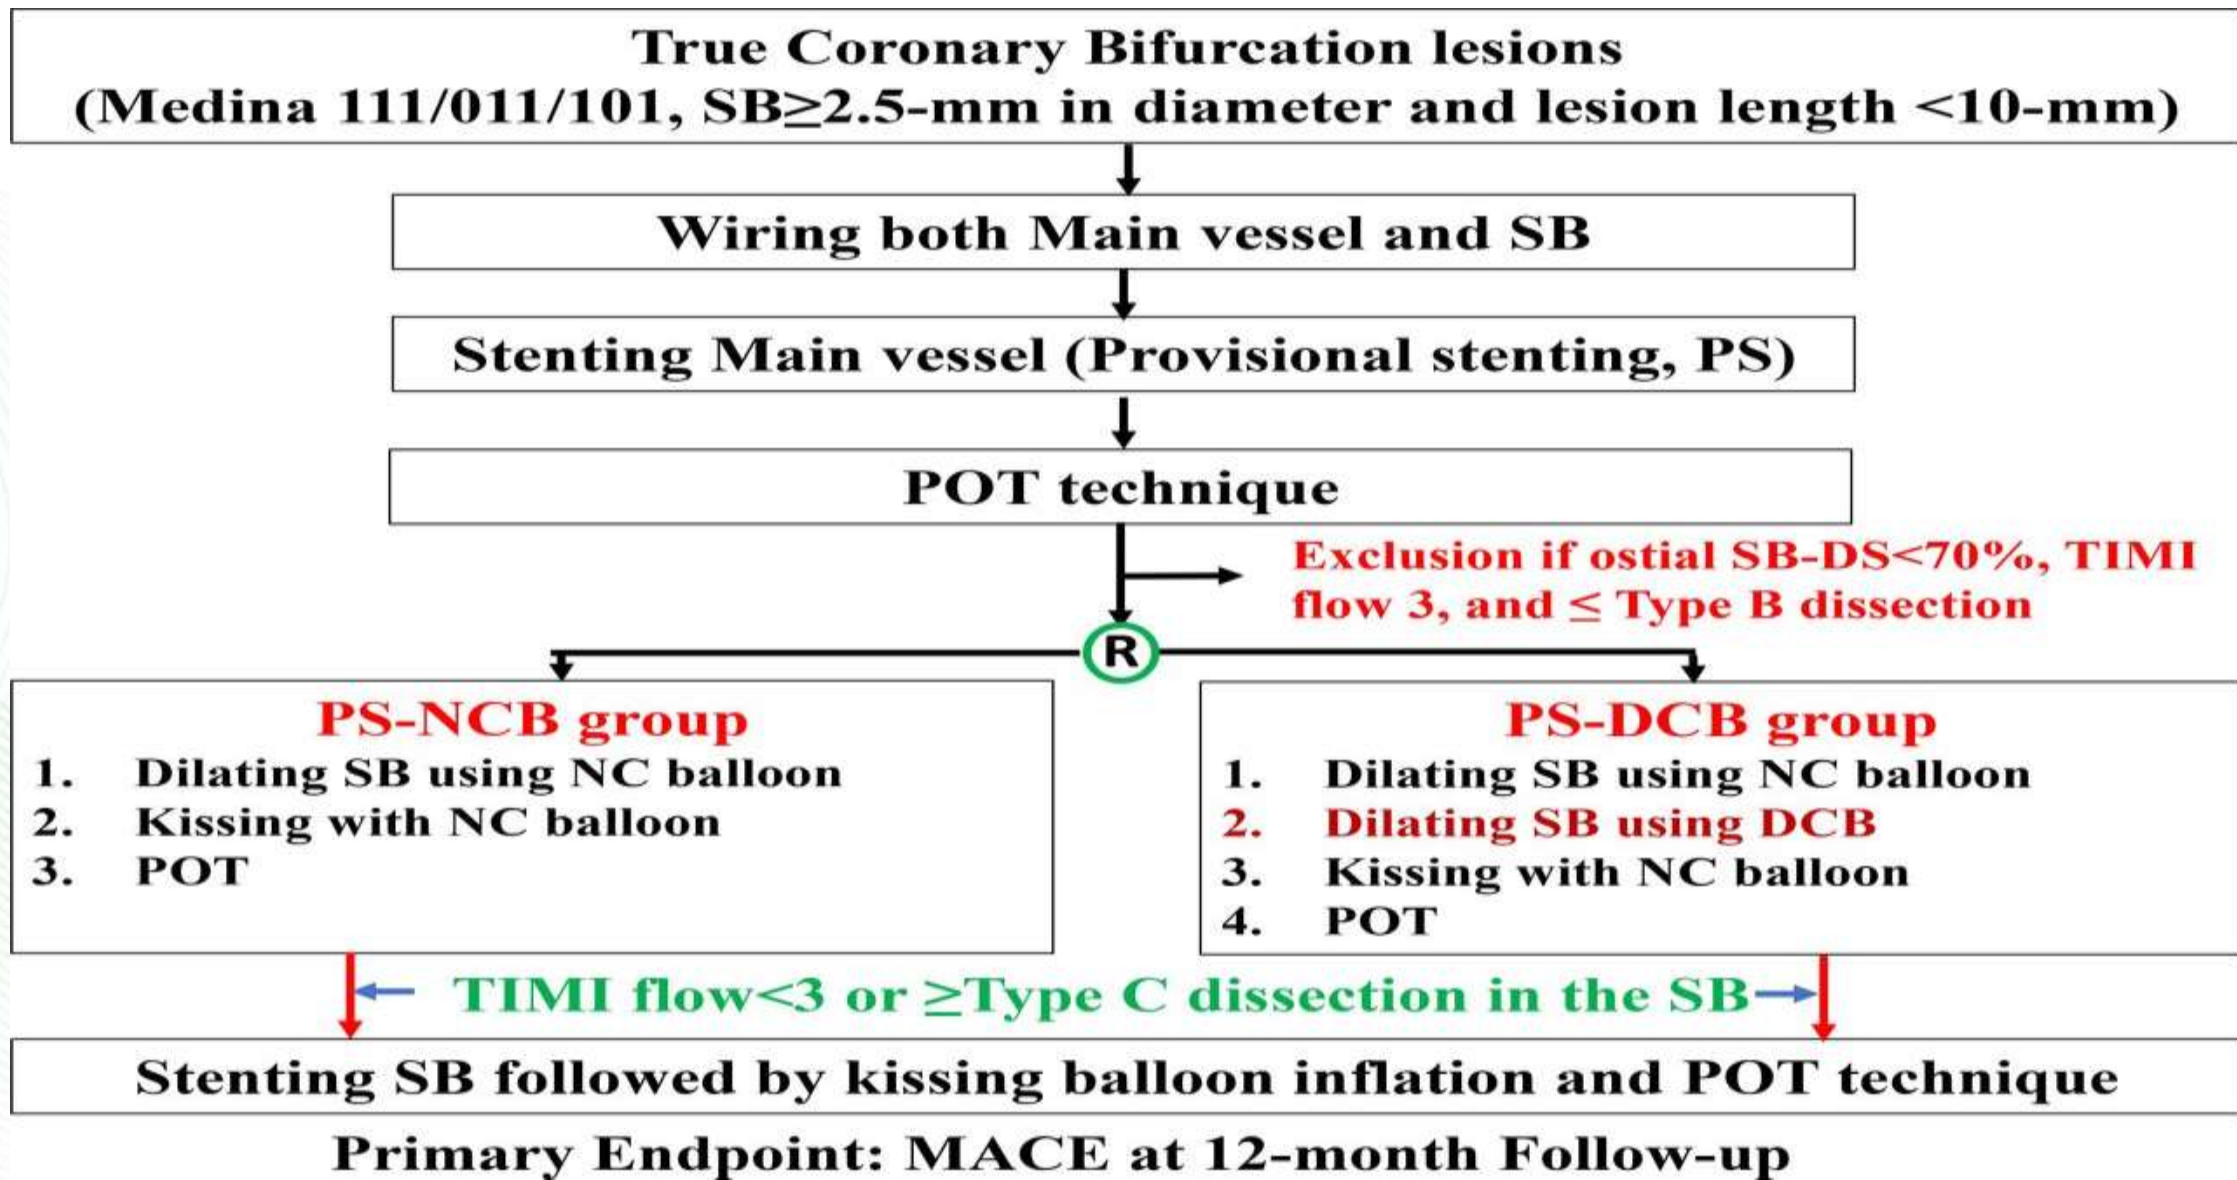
True Coronary Bifurcation lesions
(Medina 111/011/101, SB≥2.5-mm in diameter and lesion length <10-mm)

Wiring both Main vessel and SB

Stenting Main vessel (Provisional stenting, PS)

POT technique

Exclusion if ostial SB-DS<70%, TIMI flow 3, and ≤ Type B dissection

R

PS-NCB group
1. Dilating SB using NC balloon
2. Kissing with NC balloon
3. POT

PS-DCB group
1. Dilating SB using NC balloon
2. Dilating SB using DCB
3. Kissing with NC balloon
4. POT

TIMI flow<3 or ≥Type C dissection in the SB

Stenting SB followed by kissing balloon inflation and POT technique

Primary Endpoint: MACE at 12-month Follow-up